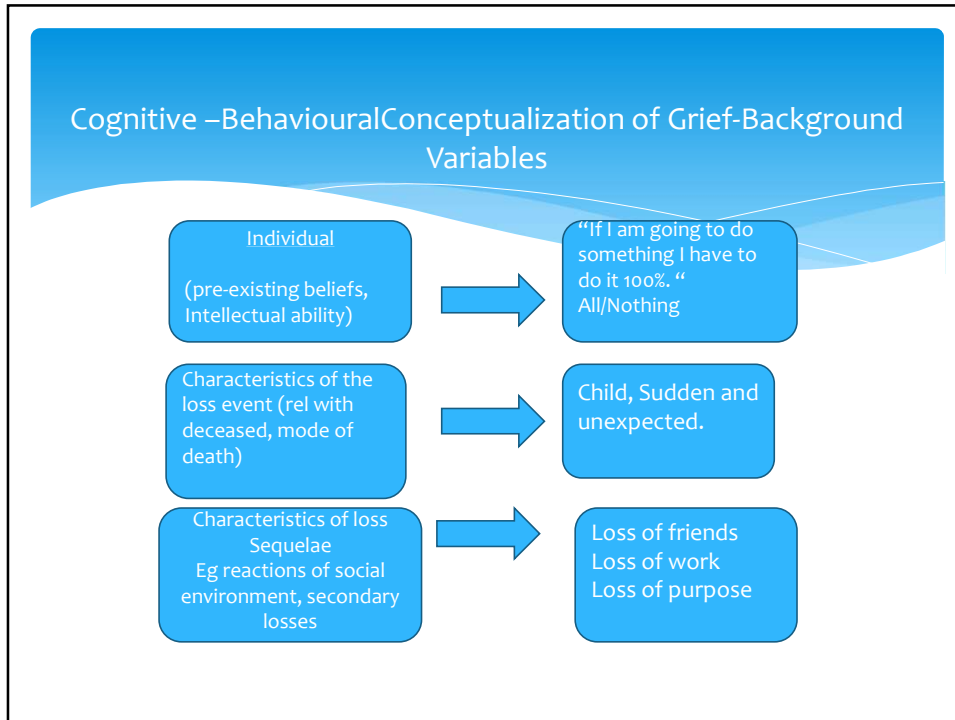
Cognitive –BehaviouralConceptualization of Grief-Background Variables

Individual

(pre-existing beliefs, Intellectual ability)

"If I am going to do something I have to do it 100%. "
All/Nothing

Characteristics of the loss event (rel with deceased, mode of death)

Child, Sudden and unexpected.

Characteristics of loss Sequelae
Eg reactions of social environment, secondary losses

Loss of friends
Loss of work
Loss of purpose